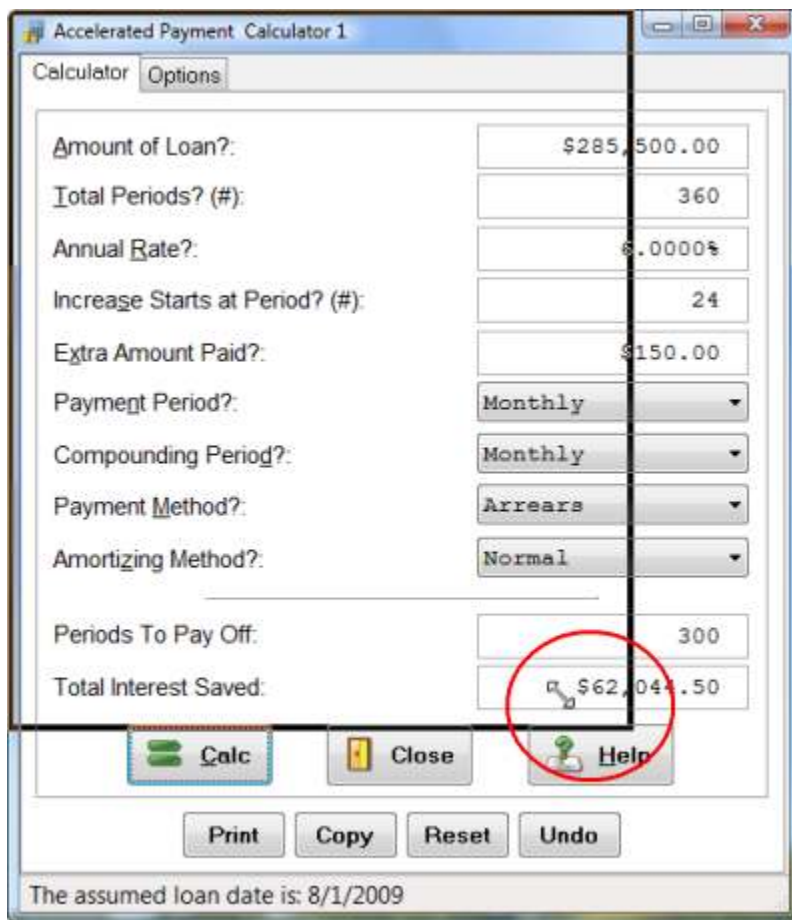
Accelerated Payment Calculator 1

Calculator | Options

| | |
|---|---|
| Amount of Loan?: | $285,500.00 |
| Total Periods? (#): | 360 |
| Annual Rate?: | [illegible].0000% |
| Increase Starts at Period? (#): | 24 |
| Extra Amount Paid?: | $150.00 |
| Payment Period?: | Monthly |
| Compounding Period?: | Monthly |
| Payment Method?: | Arrears |
| Amortizing Method?: | Normal |
| Periods To Pay Off: | 300 |
| Total Interest Saved: | $62,044.50 |

Calc | Close | Help

Print | Copy | Reset | Undo

The assumed loan date is: 8/1/2009